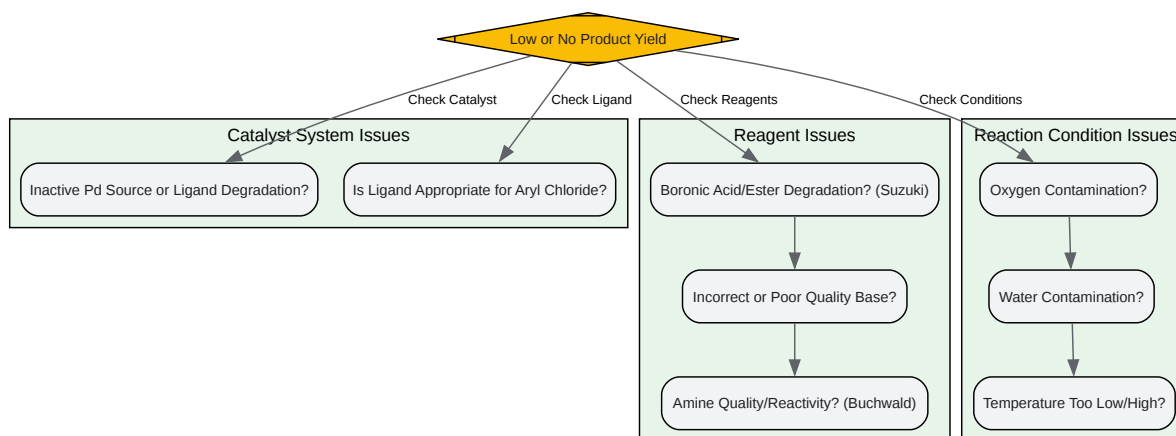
Low or No Product Yield

Check Catalyst

Check Ligand

Check Reagents

Check Conditions

Catalyst System Issues

Inactive Pd Source or Ligand Degradation?

Is Ligand Appropriate for Aryl Chloride?

Reagent Issues

Boronic Acid/Ester Degradation? (Suzuki)

Incorrect or Poor Quality Base?

Amine Quality/Reactivity? (Buchwald)

Reaction Condition Issues

Oxygen Contamination?

Water Contamination?

Temperature Too Low/High?